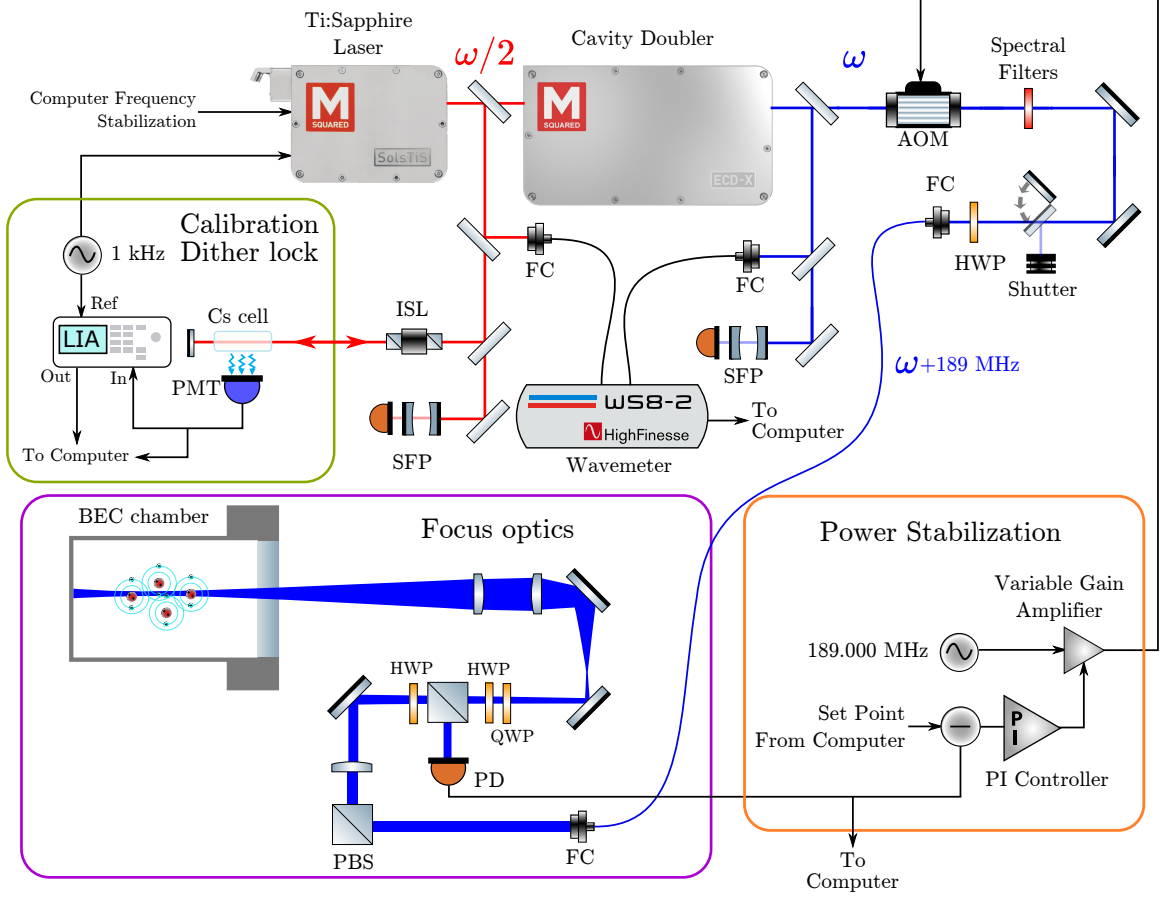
Ti:Sapphire Laser

$\omega/2$

Cavity Doubler

$\omega$

Spectral Filters

Computer Frequency Stabilization

M SQUARED

SolsTiS

M SQUARED

ECD-X

AOM

FC

Calibration Dither lock

1 kHz

FC

FC

HWP

Shutter

Ref

LIA

Cs cell

ISL

Out

In

PMT

SFP

$\omega$+189 MHz

To Computer

SFP

WS8-2

HighFinesse

To Computer

Wavemeter

BEC chamber

Focus optics

Power Stabilization

Variable Gain Amplifier

189.000 MHz

HWP

HWP

QWP

Set Point From Computer

P I

PD

PI Controller

PBS

FC

To Computer